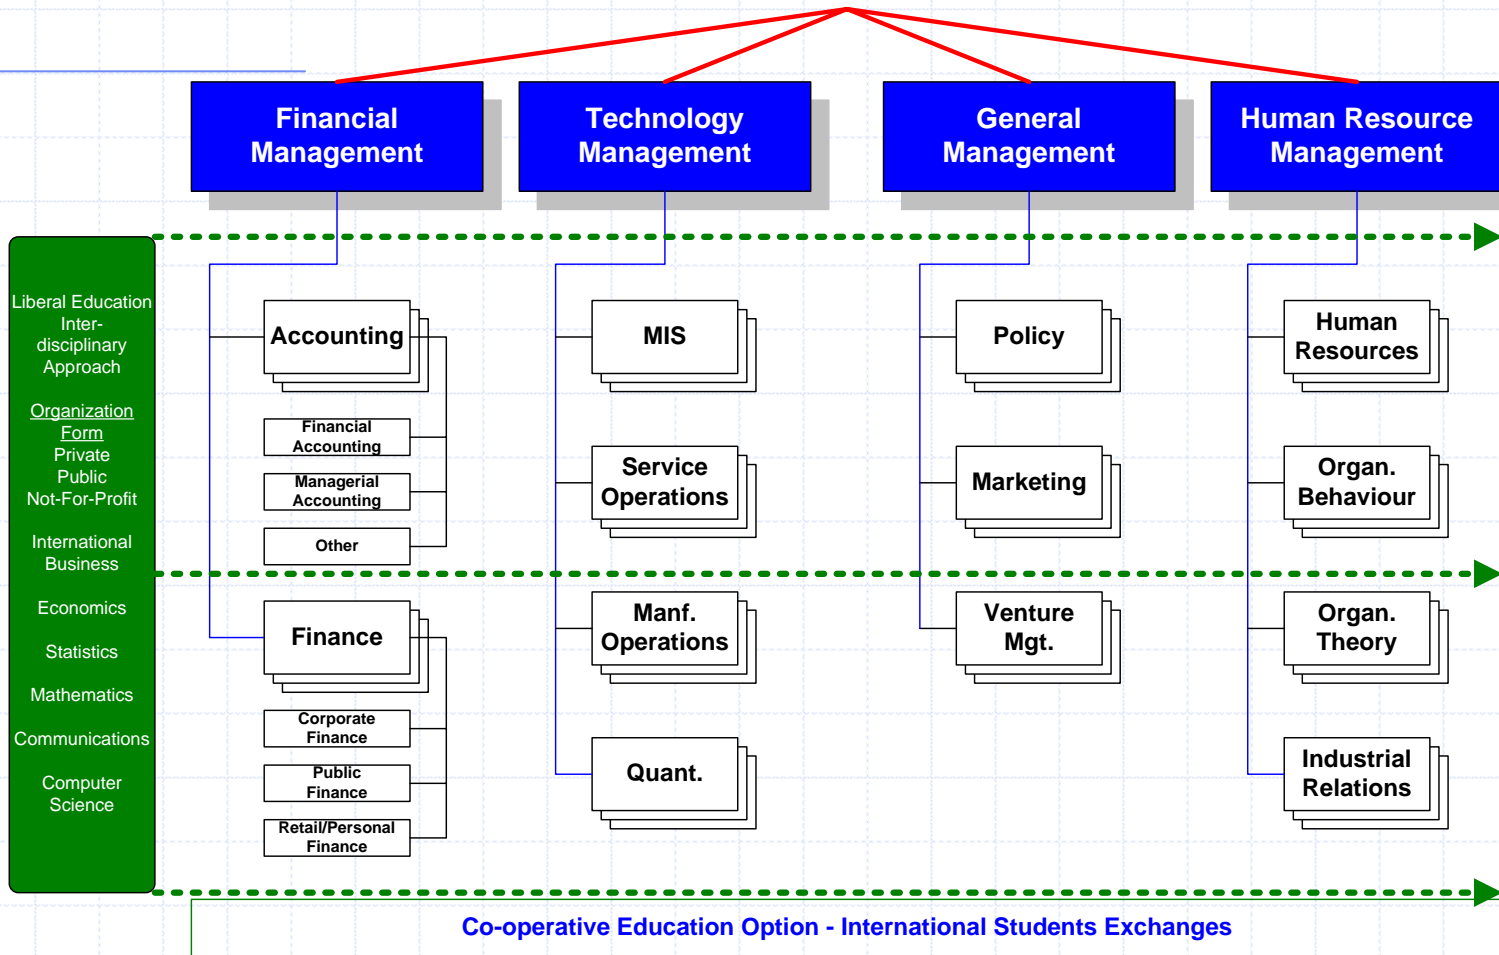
Financial Management

Technology Management

General Management

Human Resource Management

Liberal Education
Inter-disciplinary Approach

Organization Form
Private
Public
Not-For-Profit

International Business

Economics

Statistics

Mathematics

Communications

Computer Science

Accounting

Financial Accounting

Managerial Accounting

Other

Finance

Corporate Finance

Public Finance

Retail/Personal Finance

MIS

Service Operations

Manf. Operations

Quant.

Policy

Marketing

Venture Mgt.

Human Resources

Organ. Behaviour

Organ. Theory

Industrial Relations

Co-operative Education Option - International Students Exchanges